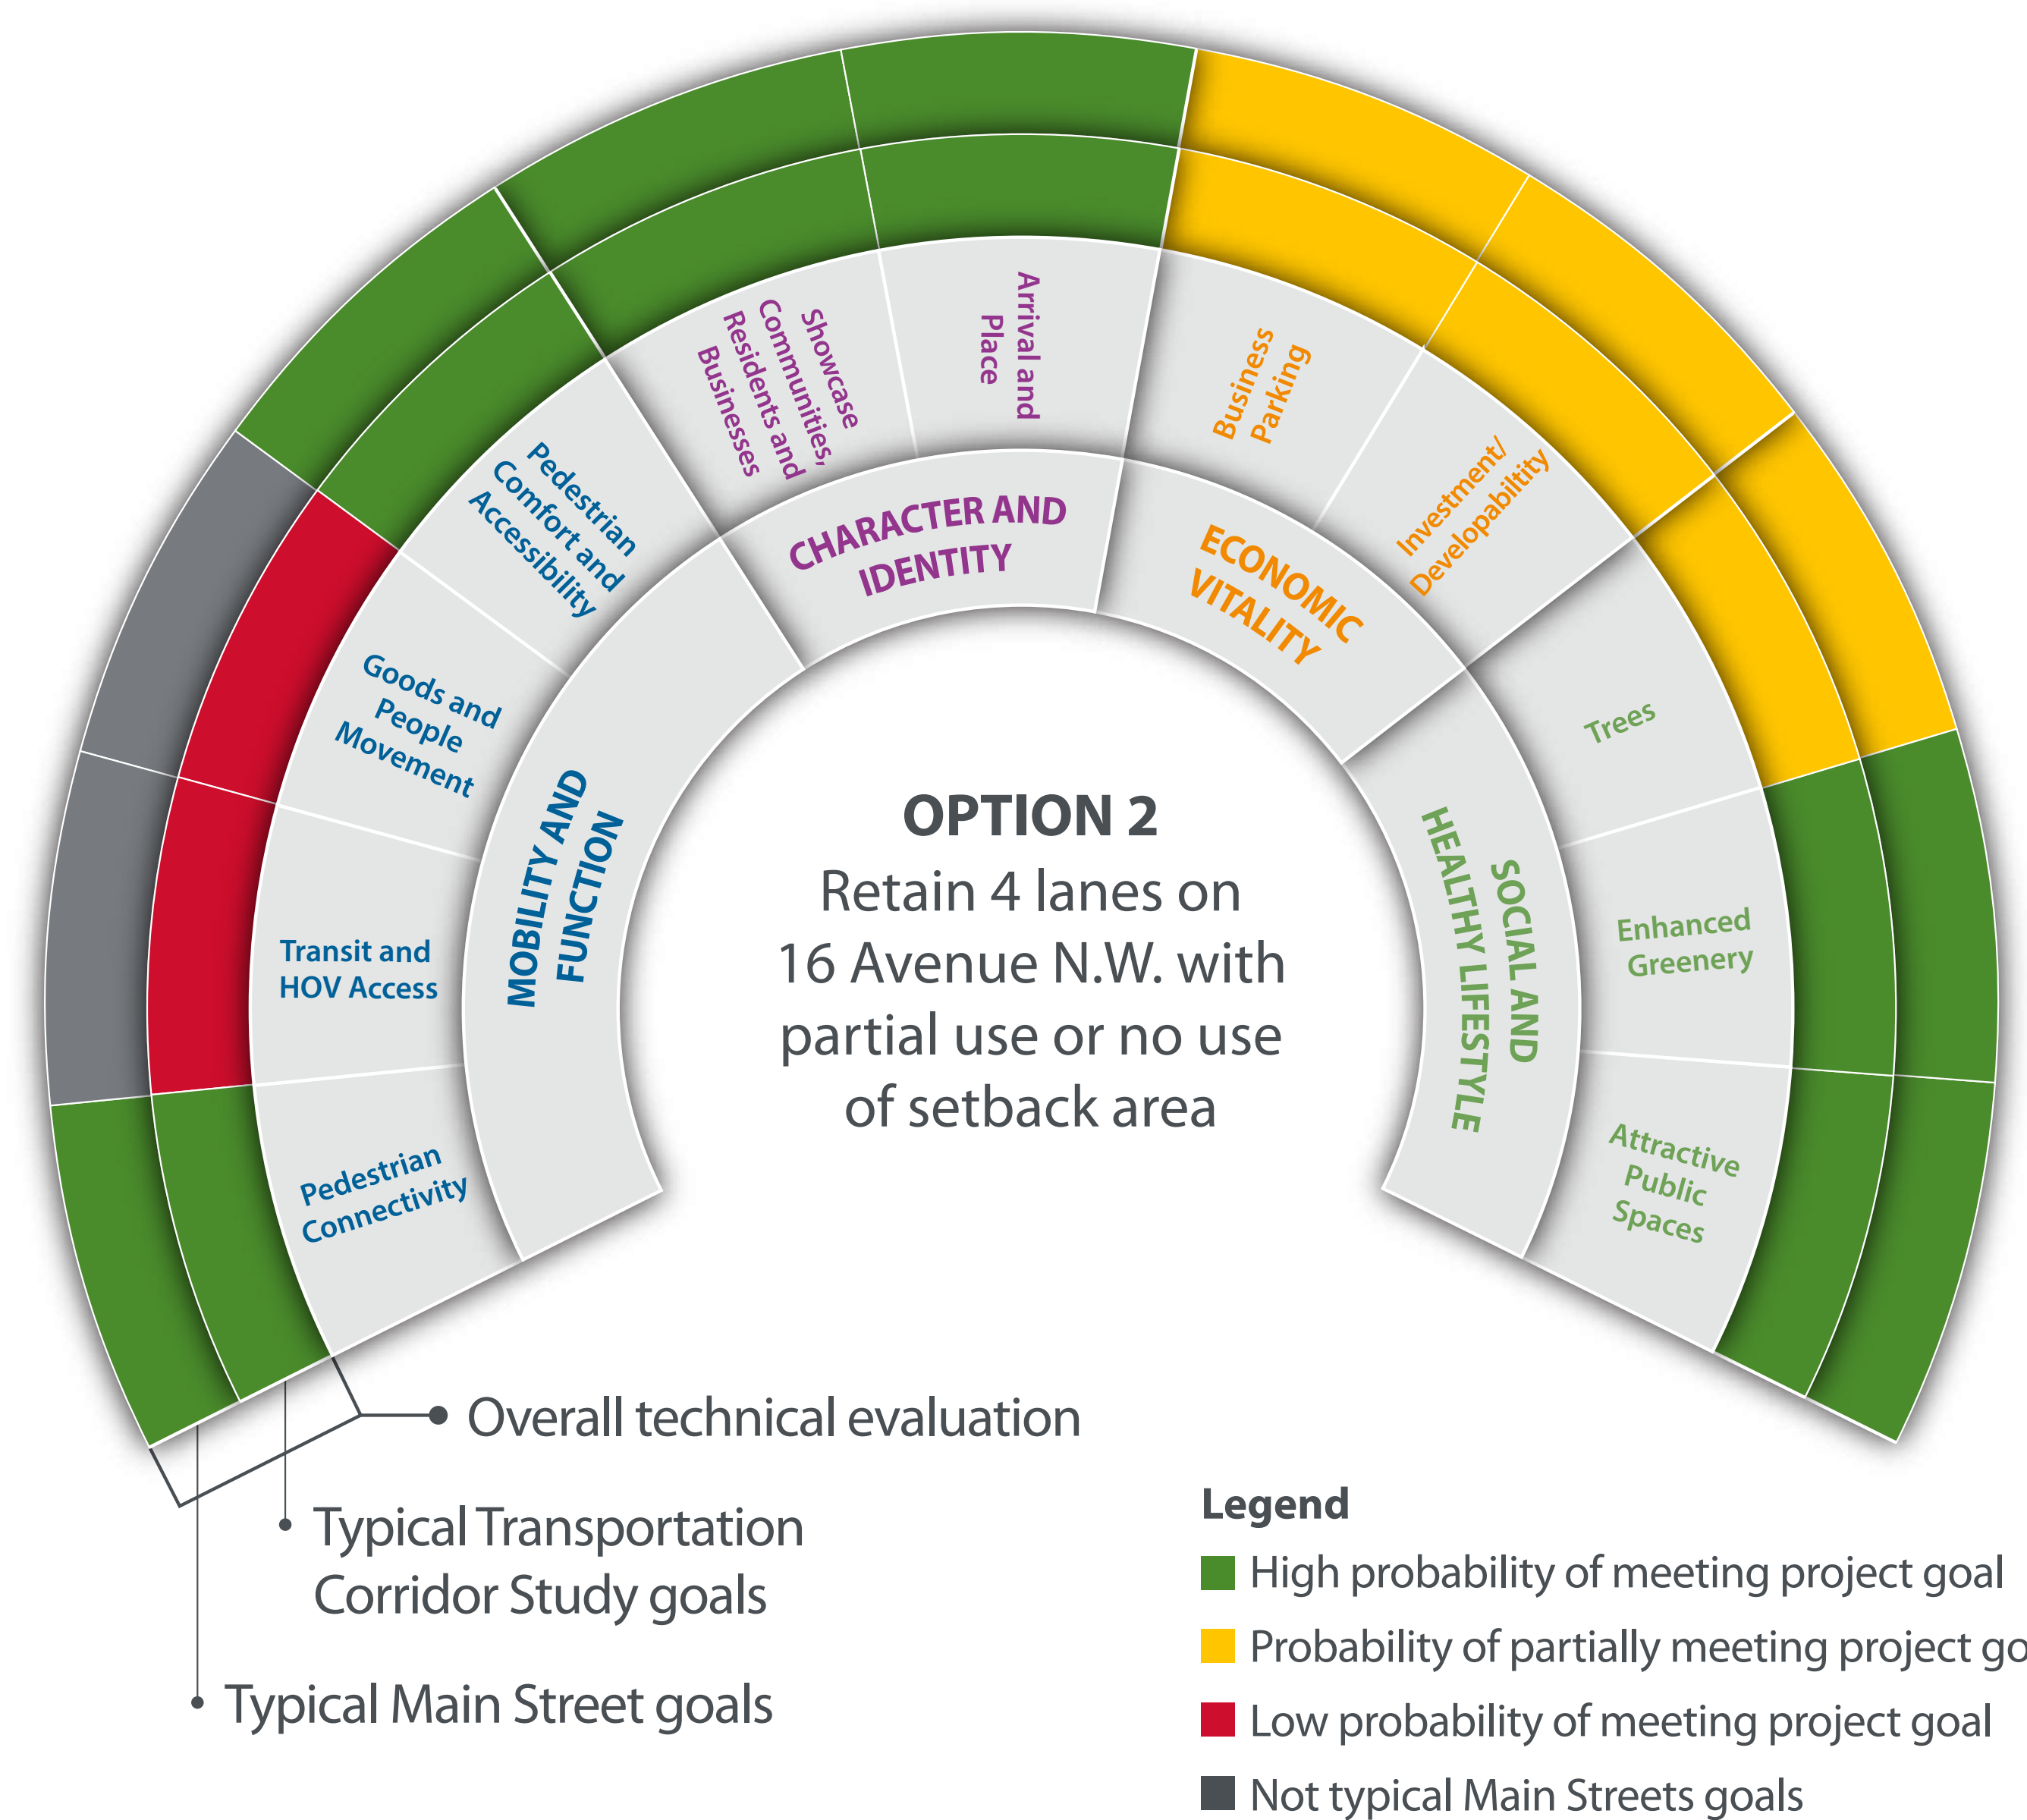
OPTION 2
Retain 4 lanes on 16 Avenue N.W. with partial use or no use of setback area

MOBILITY AND FUNCTION
Pedestrian Connectivity
Transit and HOV Access
Goods and People Movement
Pedestrian Comfort and Accessibility

CHARACTER AND IDENTITY
Showcase Communities, Residents and Businesses
Arrival and Place

ECONOMIC VITALITY
Business Parking
Investment/ Developability

SOCIAL AND HEALTHY LIFESTYLE
Trees
Enhanced Greenery
Attractive Public Spaces

Overall technical evaluation
Typical Transportation Corridor Study goals
Typical Main Street goals

Legend
High probability of meeting project goal
Probability of partially meeting project go
Low probability of meeting project goal
Not typical Main Streets goals